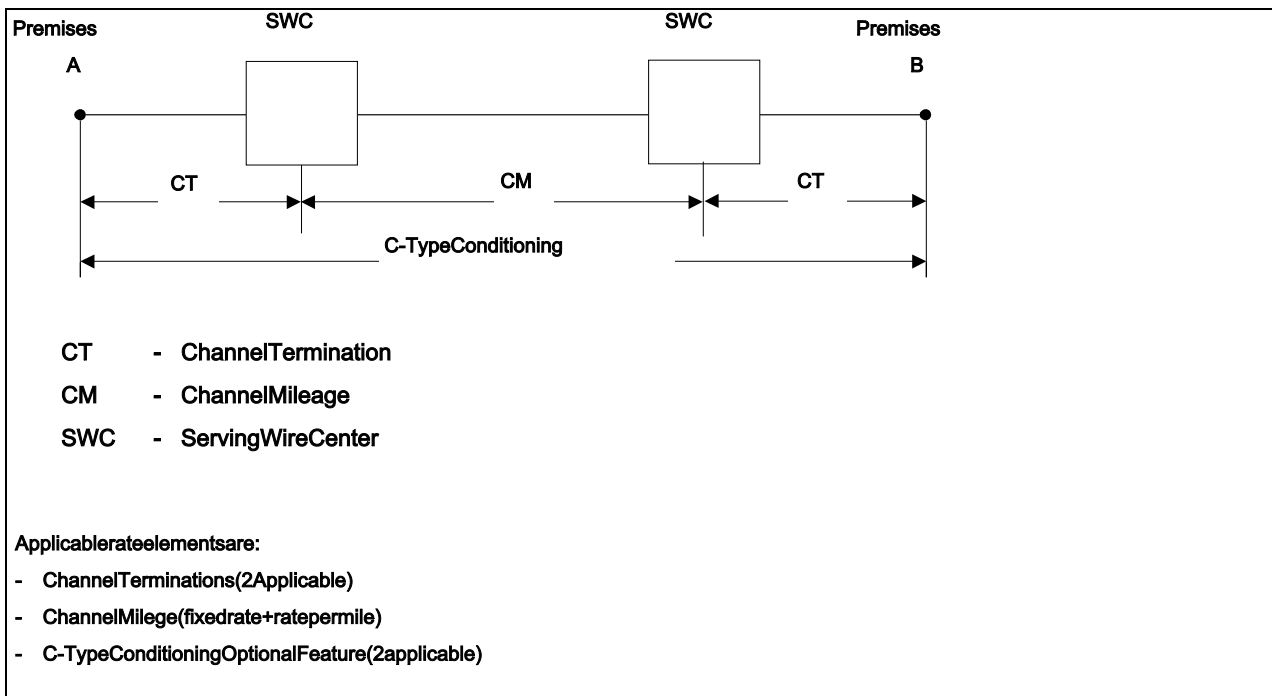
Premises

A

SWC

SWC

Premises

B

CT

CM

CT

C-TypeConditioning

CT - ChannelTermination

CM - ChannelMileage

SWC - ServingWireCenter

Applicablerateelementsare:

- ChannelTerminations(2Applicable)
- ChannelMilege(fixedrate+ratepermile)
- C-TypeConditioningOptionalFeature(2applicable)